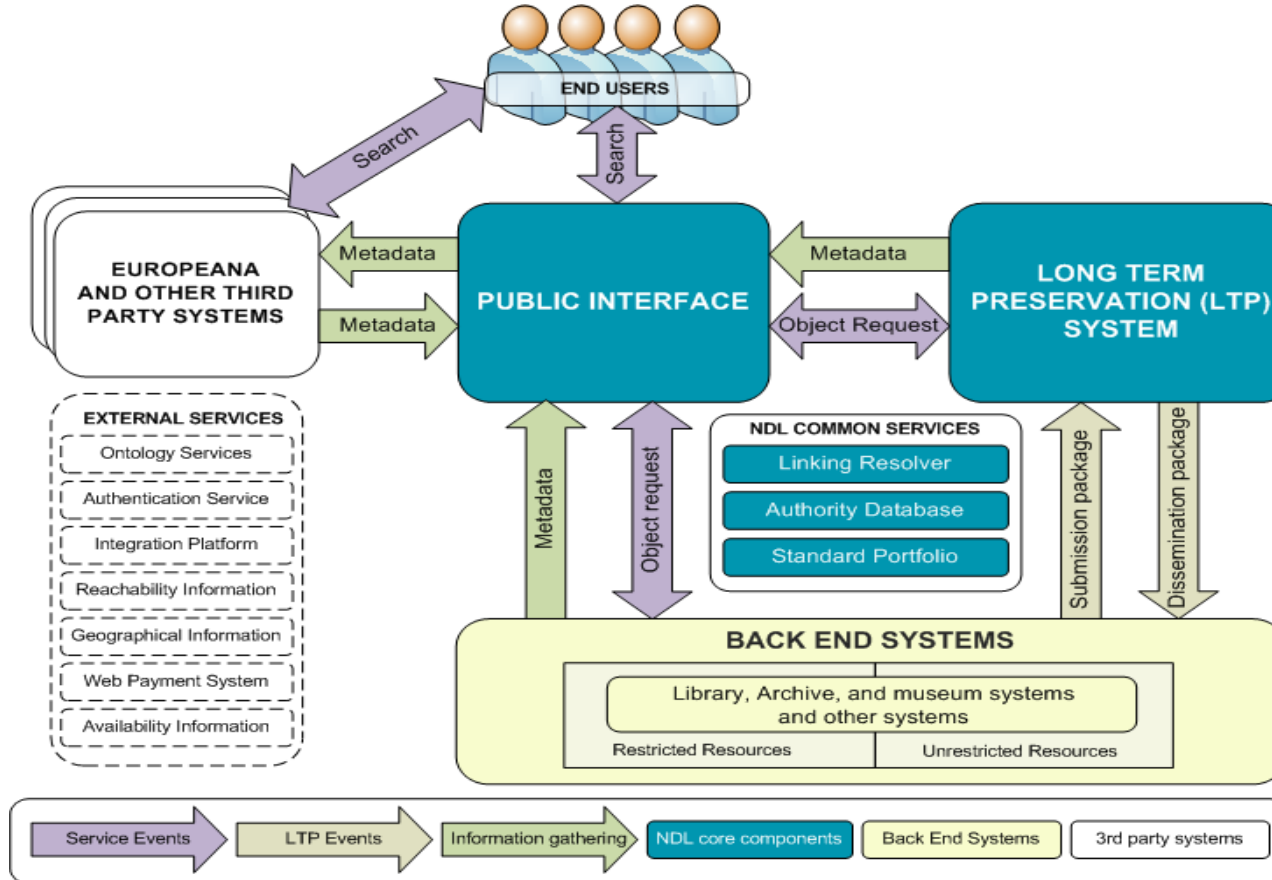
END USERS

Search

Search

EUROPEANA AND OTHER THIRD PARTY SYSTEMS

Metadata

Metadata

PUBLIC INTERFACE

Metadata

Object Request

LONG TERM PRESERVATION (LTP) SYSTEM

EXTERNAL SERVICES
Ontology Services
Authentication Service
Integration Platform
Reachability Information
Geographical Information
Web Payment System
Availability Information

Metadata

Object request

NDL COMMON SERVICES
Linking Resolver
Authority Database
Standard Portfolio

Submission package

Dissemination package

BACK END SYSTEMS
Library, Archive, and museum systems and other systems
Restricted Resources
Unrestricted Resources

Service Events
LTP Events
Information gathering
NDL core components
Back End Systems
3rd party systems